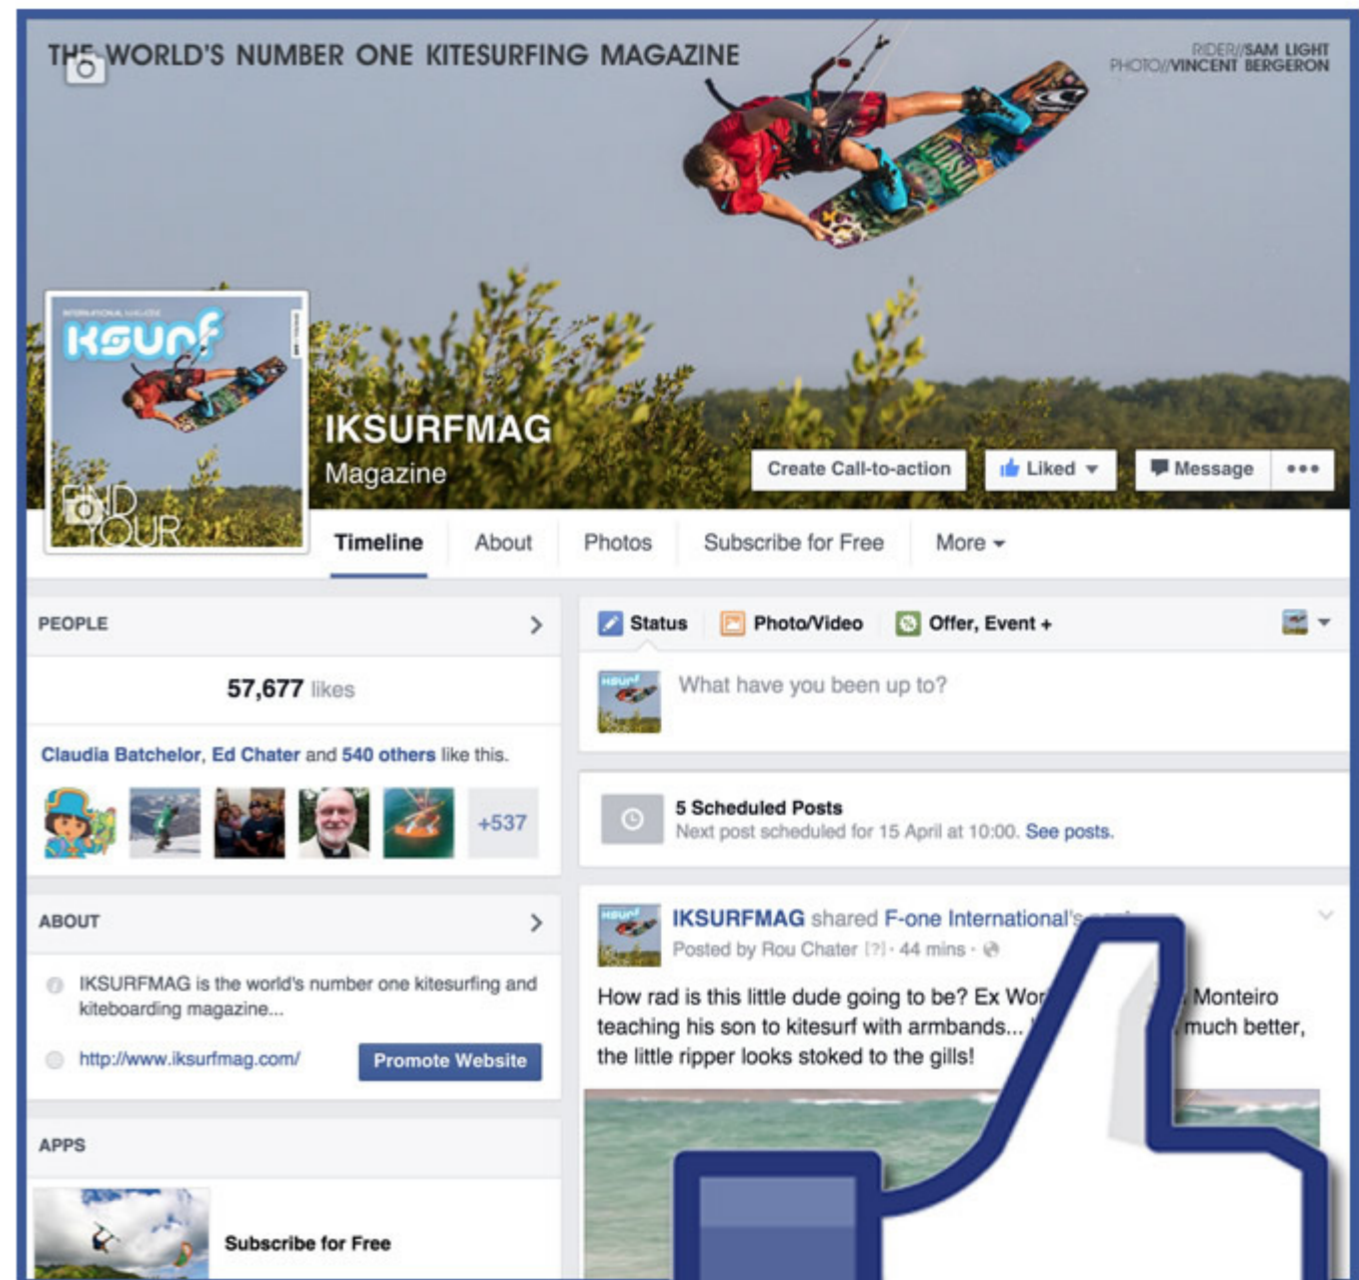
THE WORLD'S NUMBER ONE KITESURFING MAGAZINE

RIDER//SAM LIGHT
PHOTO//VINCENT BERGERON

INTERNATIONAL MAGAZINE
IKSURF

FIND YOUR

IKSURFMAG
Magazine

Create Call-to-action
Liked
Message
•••

Timeline
About
Photos
Subscribe for Free
More

PEOPLE

57,677 likes

Claudia Batchelor, Ed Chater and 540 others like this.

+537

ABOUT

IKSURFMAG is the world's number one kitesurfing and kiteboarding magazine...

http://www.iksurfmag.com/
Promote Website

APPS

Subscribe for Free

Status
Photo/Video
Offer, Event +

What have you been up to?

5 Scheduled Posts
Next post scheduled for 15 April at 10:00. See posts.

IKSURFMAG shared F-one International's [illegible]
Posted by Rou Chater [?] · 44 mins ·

How rad is this little dude going to be? Ex Wor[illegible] Monteiro teaching his son to kitesurf with armbands... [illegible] much better, the little ripper looks stoked to the gills!